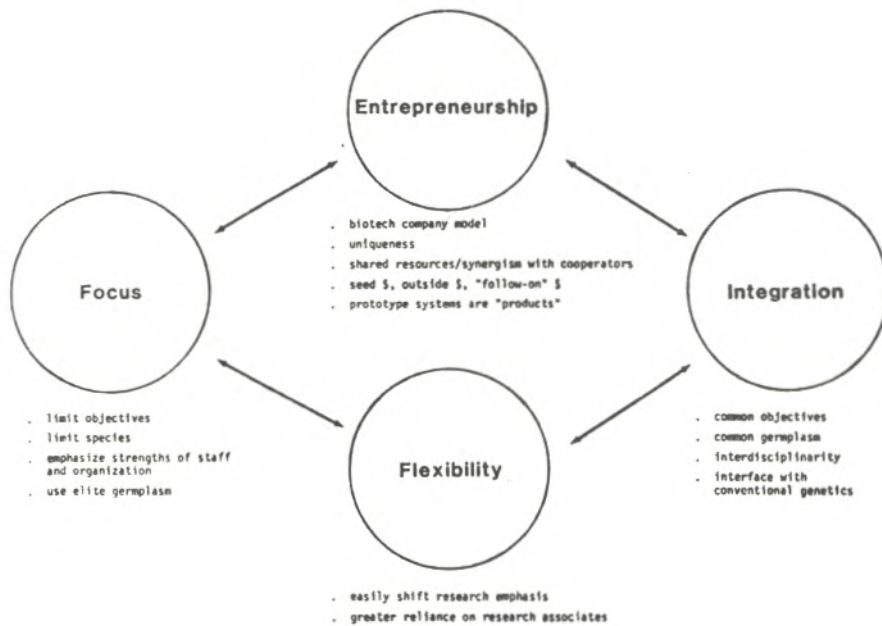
Entrepreneurship

. biotech company model
. uniqueness
. shared resources/synergism with cooperators
. seed \$, outside \$, "follow-on" \$
. prototype systems are "products"

Focus

. limit objectives
. limit species
. emphasize strengths of staff and organization
. use elite germplasm

Integration

. common objectives
. common germplasm
. interdisciplinarity
. interface with conventional genetics

Flexibility

. easily shift research emphasis
. greater reliance on research associates